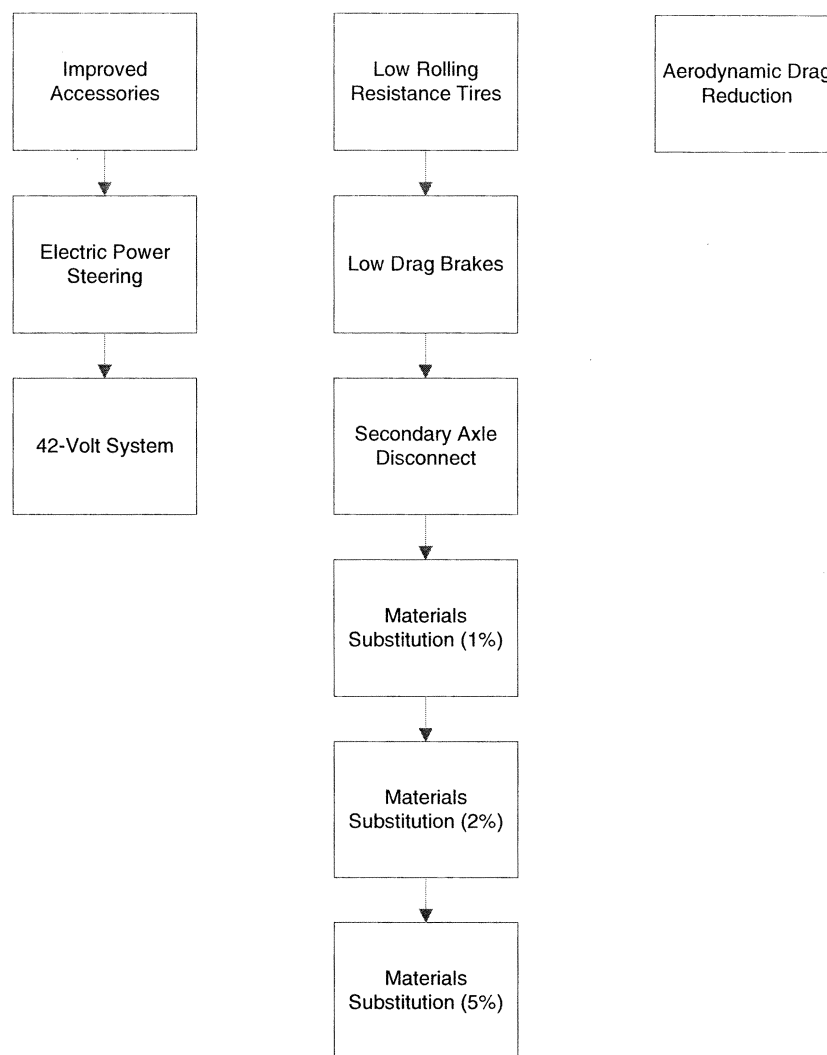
Improved Accessories

Electric Power Steering

42-Volt System

Low Rolling Resistance Tires

Low Drag Brakes

Secondary Axle Disconnect

Materials Substitution (1%)

Materials Substitution (2%)

Materials Substitution (5%)

Aerodynamic Drag Reduction